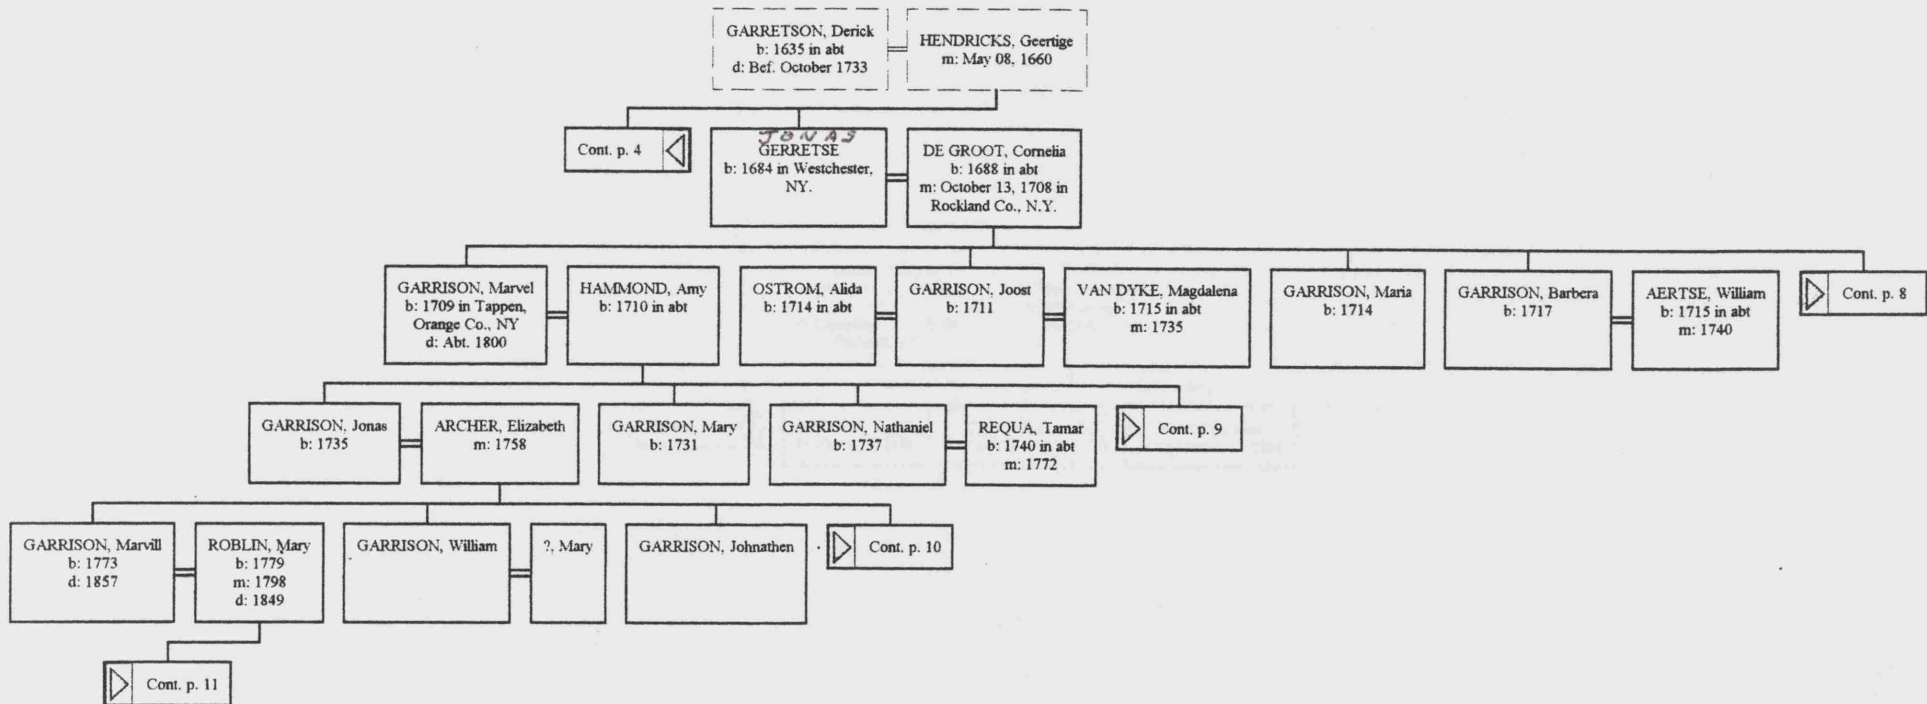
GARRETSON, Derick
b: 1635 in abt
d: Bef. October 1733

HENDRICKS, Geertige
m: May 08, 1660

Cont. p. 4

JONAS
GERRETSE
b: 1684 in Westchester, NY.

DE GROOT, Cornelia
b: 1688 in abt
m: October 13, 1708 in Rockland Co., N.Y.

GARRISON, Marvel
b: 1709 in Tappen, Orange Co., NY
d: Abt. 1800

HAMMOND, Amy
b: 1710 in abt

OSTROM, Alida
b: 1714 in abt

GARRISON, Joost
b: 1711

VAN DYKE, Magdalena
b: 1715 in abt
m: 1735

GARRISON, Maria
b: 1714

GARRISON, Barbera
b: 1717

AERTSE, William
b: 1715 in abt
m: 1740

Cont. p. 8

GARRISON, Jonas
b: 1735

ARCHER, Elizabeth
m: 1758

GARRISON, Mary
b: 1731

GARRISON, Nathaniel
b: 1737

REQUA, Tamar
b: 1740 in abt
m: 1772

Cont. p. 9

GARRISON, Marvill
b: 1773
d: 1857

ROBLIN, Mary
b: 1779
m: 1798
d: 1849

GARRISON, William

?, Mary

GARRISON, Johnathen

Cont. p. 10

Cont. p. 11